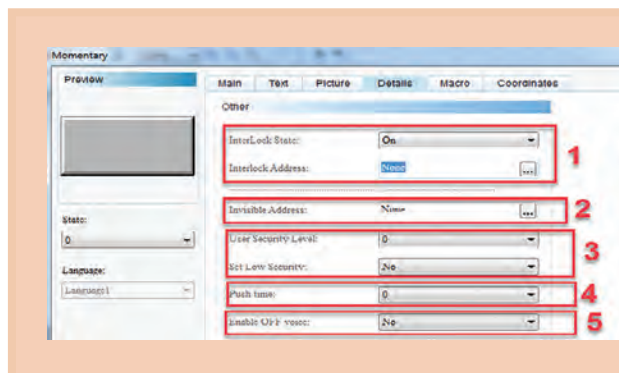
Momentary

Preview

Main Text Picture Details Macro Coordinates

Other

InterLock State: On

Interlock Address: None ...

1

Invisible Address: None ...

2

State:

0

User Security Level: 0

Set Low Security: No

3

Language:

Language1

Push time: 0

4

Enable OFF voice: No

5